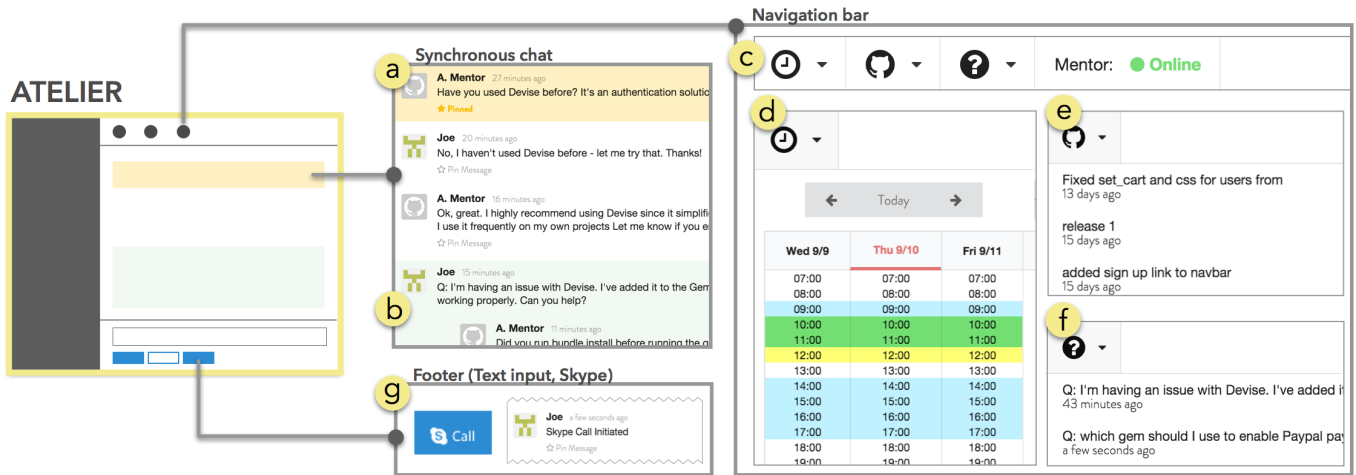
ATELIER

Synchronous chat

a

A. Mentor 27 minutes ago
Have you used Devise before? It's an authentication solutio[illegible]
Pinned

Joe 20 minutes ago
No, I haven't used Devise before - let me try that. Thanks!
Pin Message

A. Mentor 16 minutes ago
Ok, great. I highly recommend using Devise since it simplifi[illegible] I use it frequently on my own projects Let me know if you e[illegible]
Pin Message

Joe 15 minutes ago
Q: I'm having an issue with Devise. I've added it to the Gem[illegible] working properly. Can you help?

b

A. Mentor 11 minutes ago
Did you run bundle install before running the g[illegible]

Footer (Text input, Skype)

g

Call

Joe a few seconds ago
Skype Call Initiated
Pin Message

Navigation bar

c

Mentor: Online

d

Today

| Wed 9/9 | Thu 9/10 | Fri 9/11 |
|---|---|---|
| 07:00 | 07:00 | 07:00 |
| 08:00 | 08:00 | 08:00 |
| 09:00 | 09:00 | 09:00 |
| 10:00 | 10:00 | 10:00 |
| 11:00 | 11:00 | 11:00 |
| 12:00 | 12:00 | 12:00 |
| 13:00 | 13:00 | 13:00 |
| 14:00 | 14:00 | 14:00 |
| 15:00 | 15:00 | 15:00 |
| 16:00 | 16:00 | 16:00 |
| 17:00 | 17:00 | 17:00 |
| 18:00 | 18:00 | 18:00 |
| 19:00 | 19:00 | 19:00 |

e

Fixed set_cart and css for users from
13 days ago

release 1
15 days ago

added sign up link to navbar
15 days ago

f

Q: I'm having an issue with Devise. I've added it
43 minutes ago

Q: which gem should I use to enable Paypal pa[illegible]
a few seconds ago